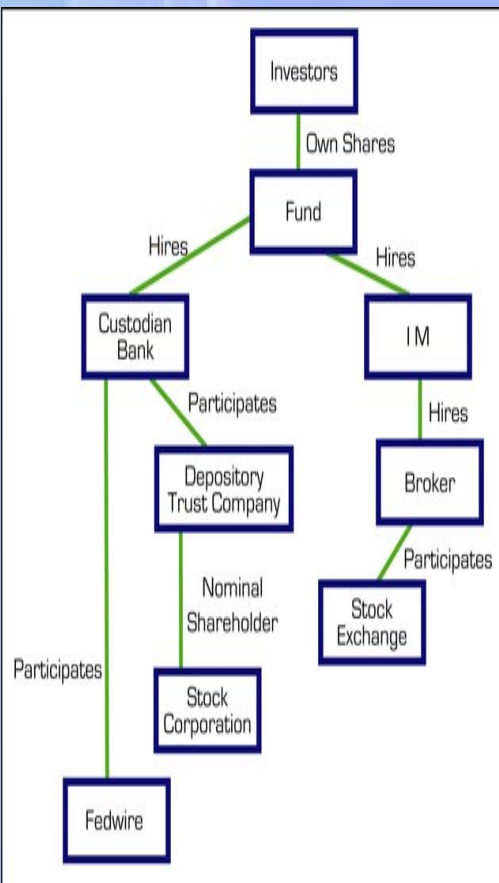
Investors

Own Shares

Fund

Hires

Hires

Custodian Bank

I M

Participates

Hires

Depository Trust Company

Broker

Participates

Nominal Shareholder

Stock Exchange

Participates

Stock Corporation

Fedwire